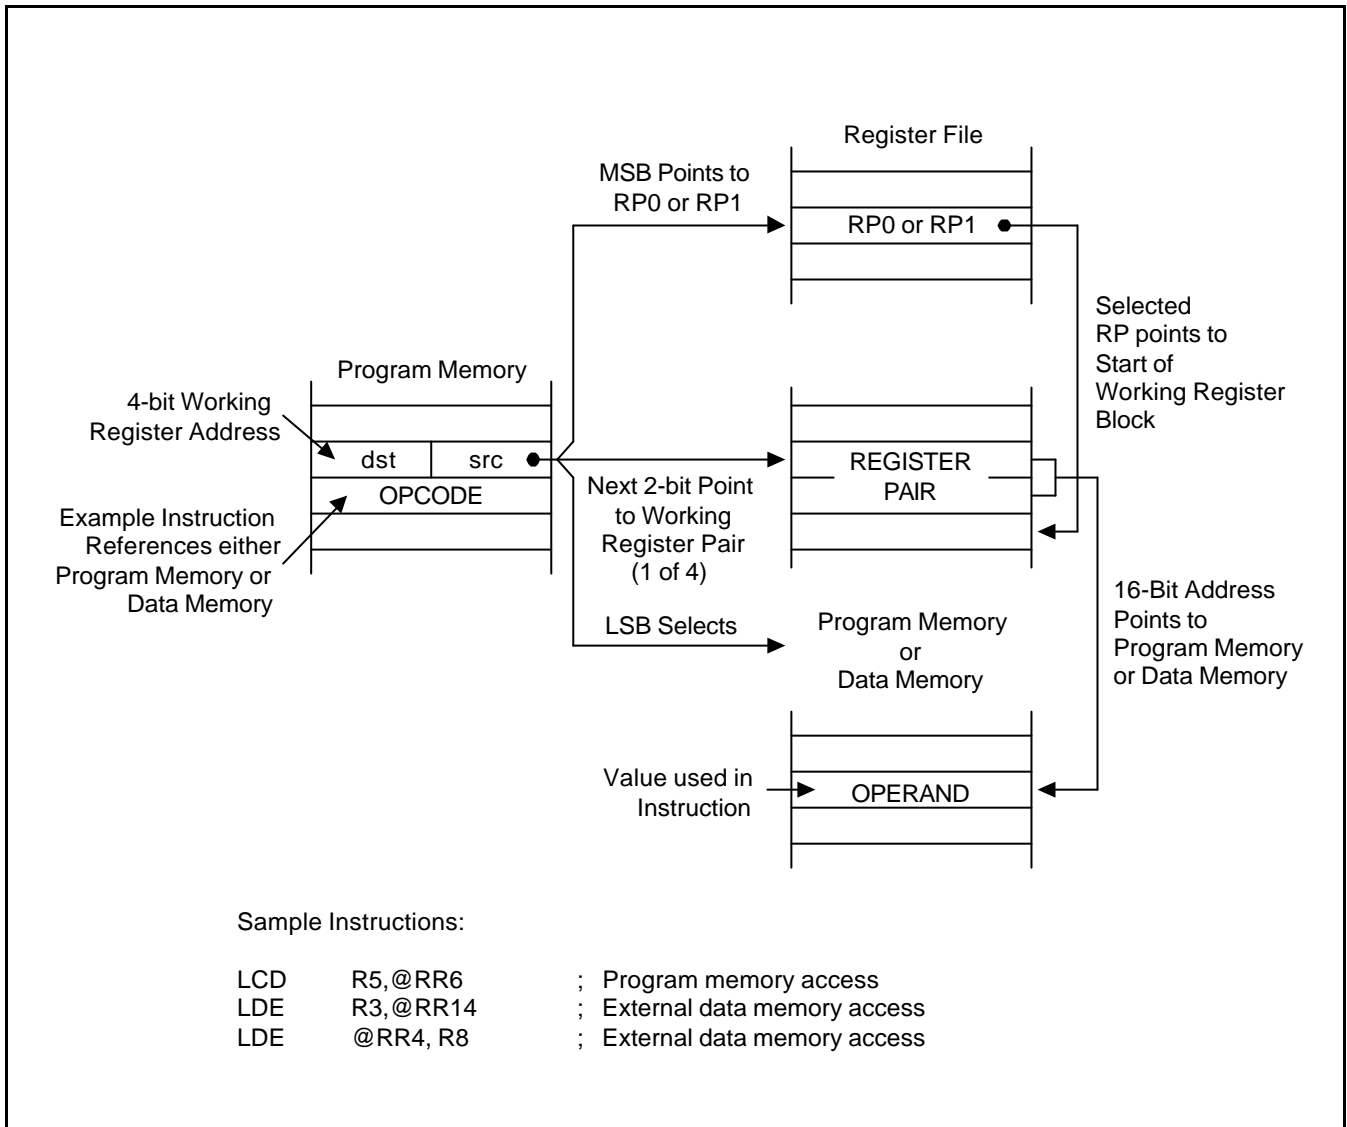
Register File

MSB Points to RP0 or RP1

RP0 or RP1

Selected RP points to Start of Working Register Block

Program Memory

4-bit Working Register Address

dst

src

OPCODE

Example Instruction References either Program Memory or Data Memory

Next 2-bit Point to Working Register Pair (1 of 4)

REGISTER PAIR

16-Bit Address Points to Program Memory or Data Memory

LSB Selects

Program Memory or Data Memory

Value used in Instruction

OPERAND

Sample Instructions:

LCD R5,@RR6 ; Program memory access
LDE R3,@RR14 ; External data memory access
LDE @RR4, R8 ; External data memory access